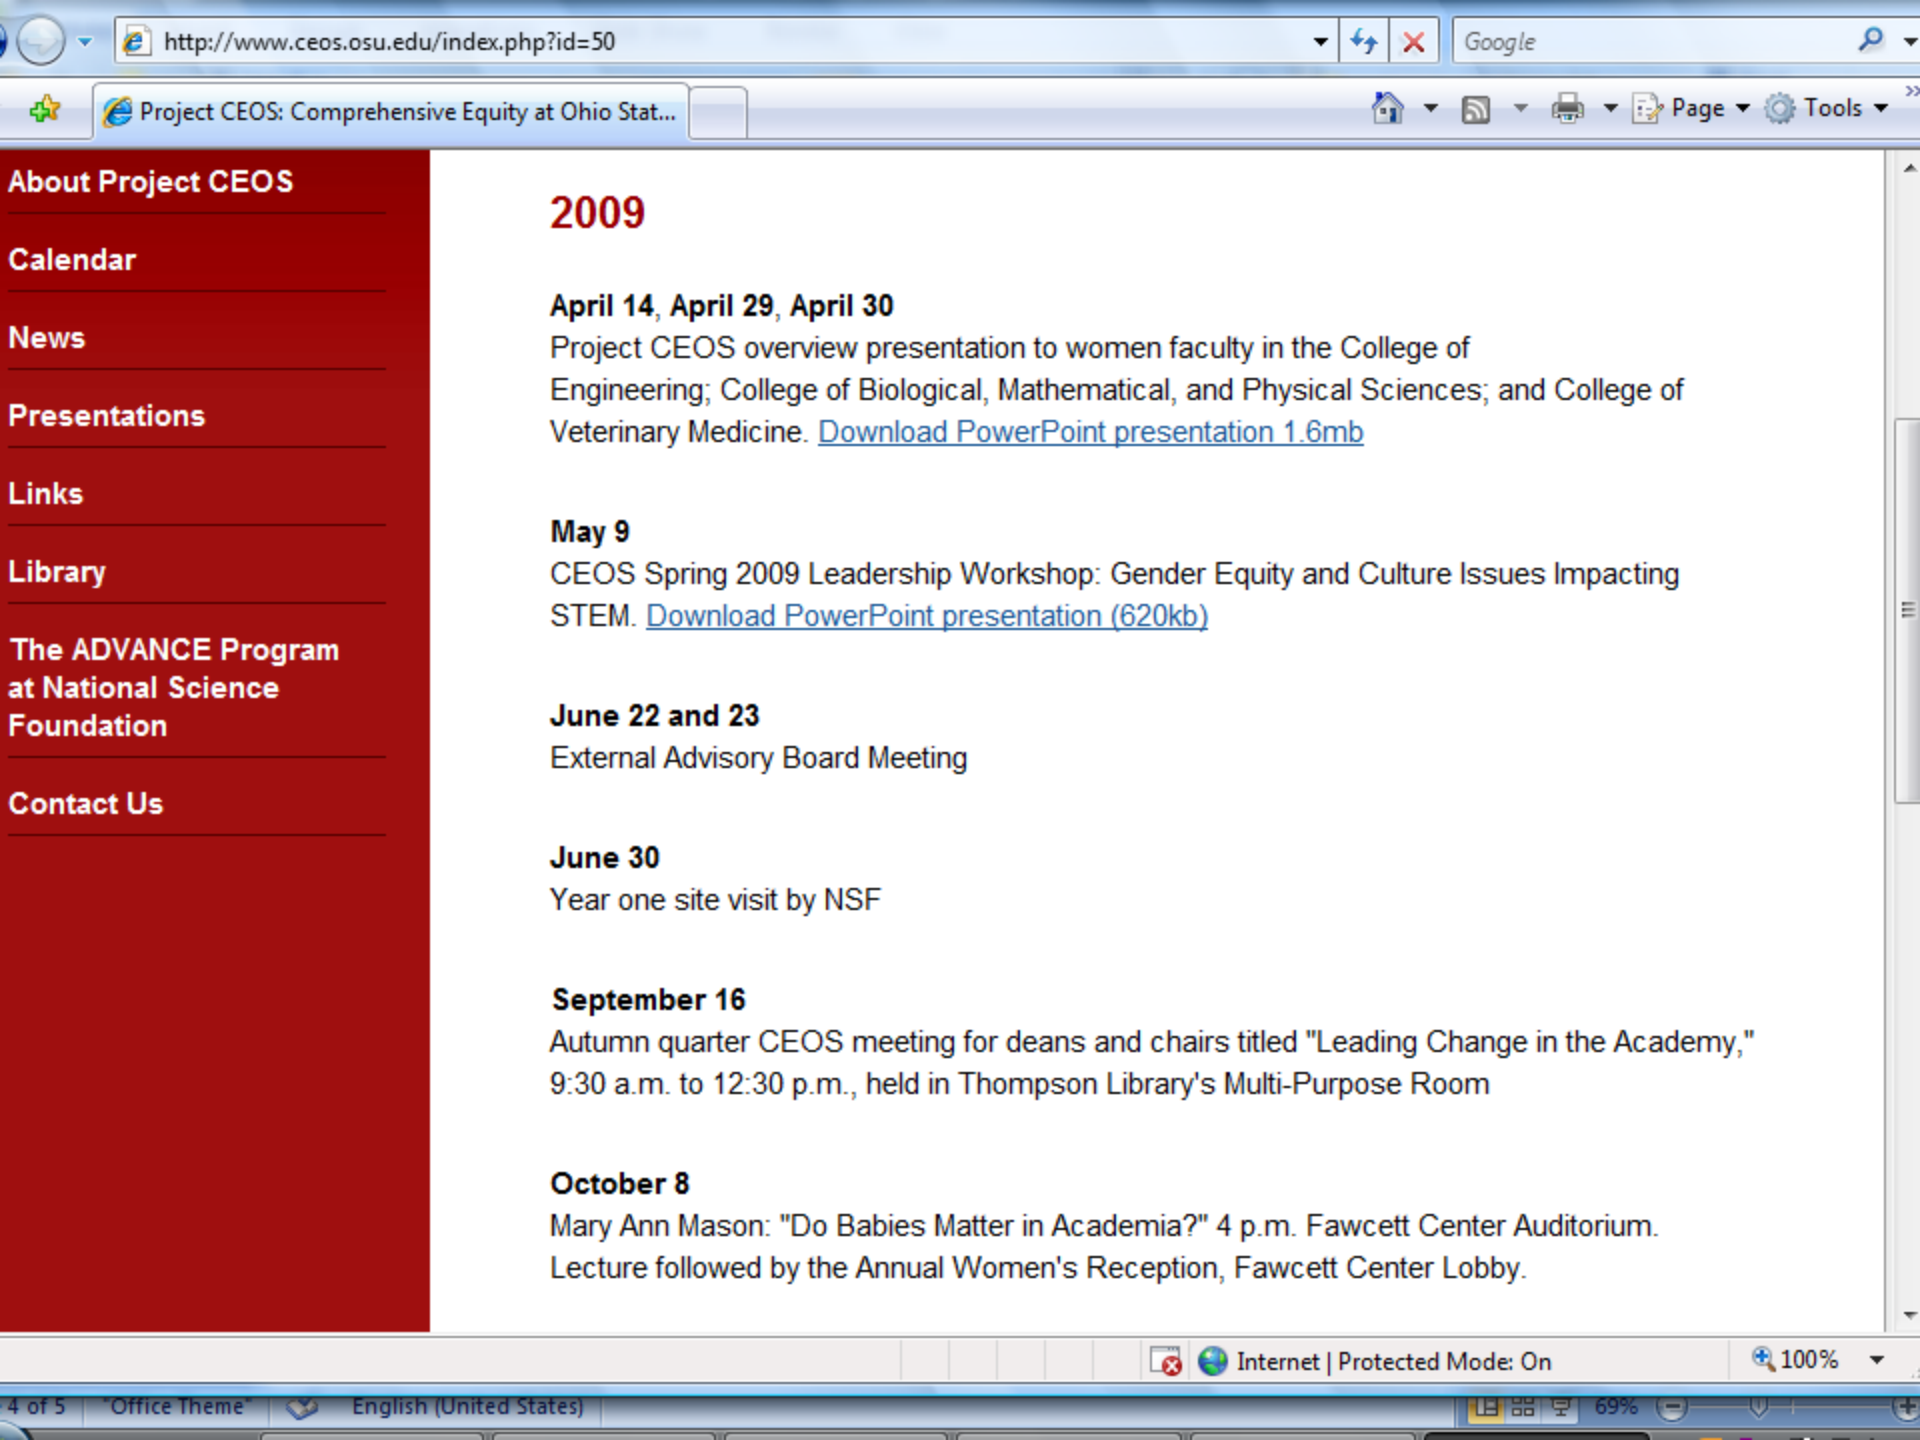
http://www.ceos.osu.edu/index.php?id=50

Google

Project CEOS: Comprehensive Equity at Ohio Stat...

Page Tools

About Project CEOS

Calendar

News

Presentations

Links

Library

The ADVANCE Program at National Science Foundation

Contact Us

2009

April 14, April 29, April 30
Project CEOS overview presentation to women faculty in the College of Engineering; College of Biological, Mathematical, and Physical Sciences; and College of Veterinary Medicine. Download PowerPoint presentation 1.6mb

May 9
CEOS Spring 2009 Leadership Workshop: Gender Equity and Culture Issues Impacting STEM. Download PowerPoint presentation (620kb)

June 22 and 23
External Advisory Board Meeting

June 30
Year one site visit by NSF

September 16
Autumn quarter CEOS meeting for deans and chairs titled "Leading Change in the Academy," 9:30 a.m. to 12:30 p.m., held in Thompson Library's Multi-Purpose Room

October 8
Mary Ann Mason: "Do Babies Matter in Academia?" 4 p.m. Fawcett Center Auditorium. Lecture followed by the Annual Women's Reception, Fawcett Center Lobby.

Internet | Protected Mode: On

100%

4 of 5 "Office Theme" English (United States) 69%